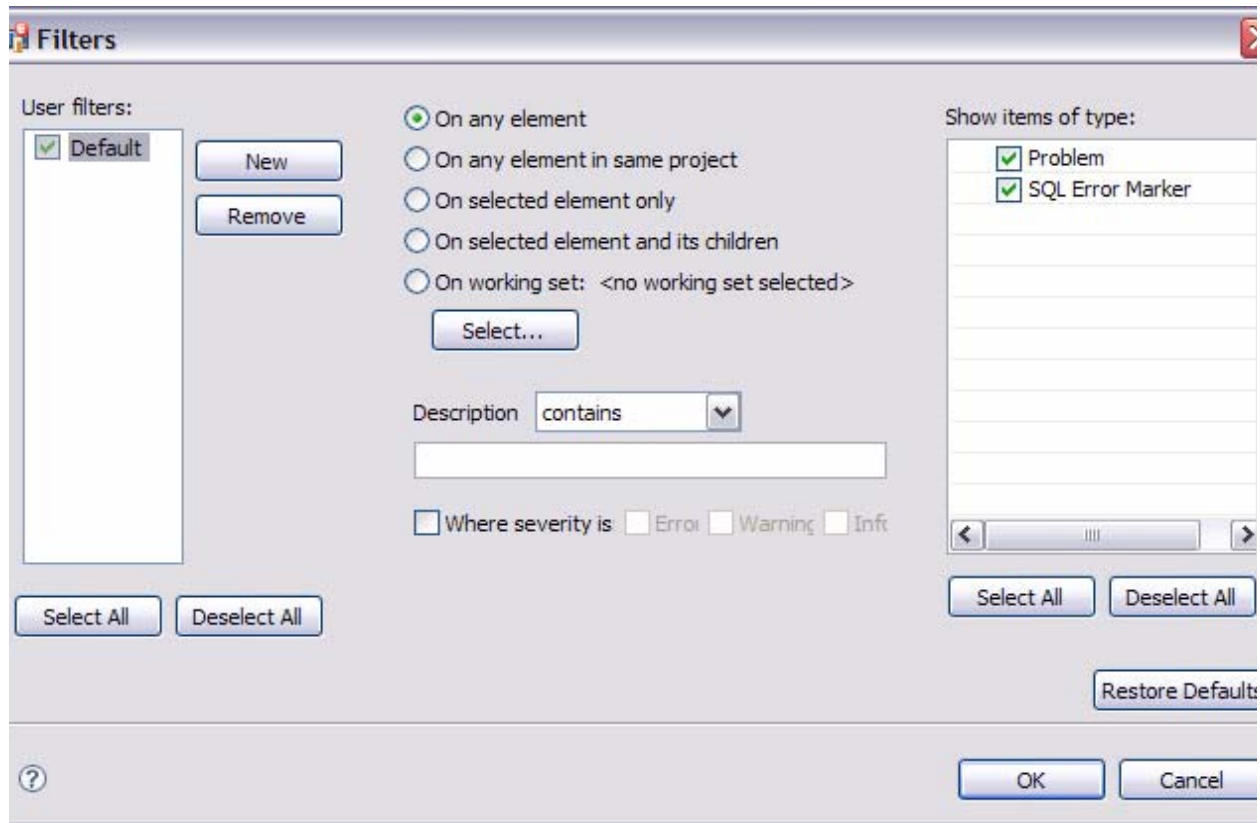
Filters

User filters:

Default

New

Remove

On any element

On any element in same project

On selected element only

On selected element and its children

On working set: <no working set selected>

Select...

Description contains

Where severity is Error Warning Info

Show items of type:

Problem

SQL Error Marker

Select All

Deselect All

Select All

Deselect All

Restore Defaults

OK

Cancel